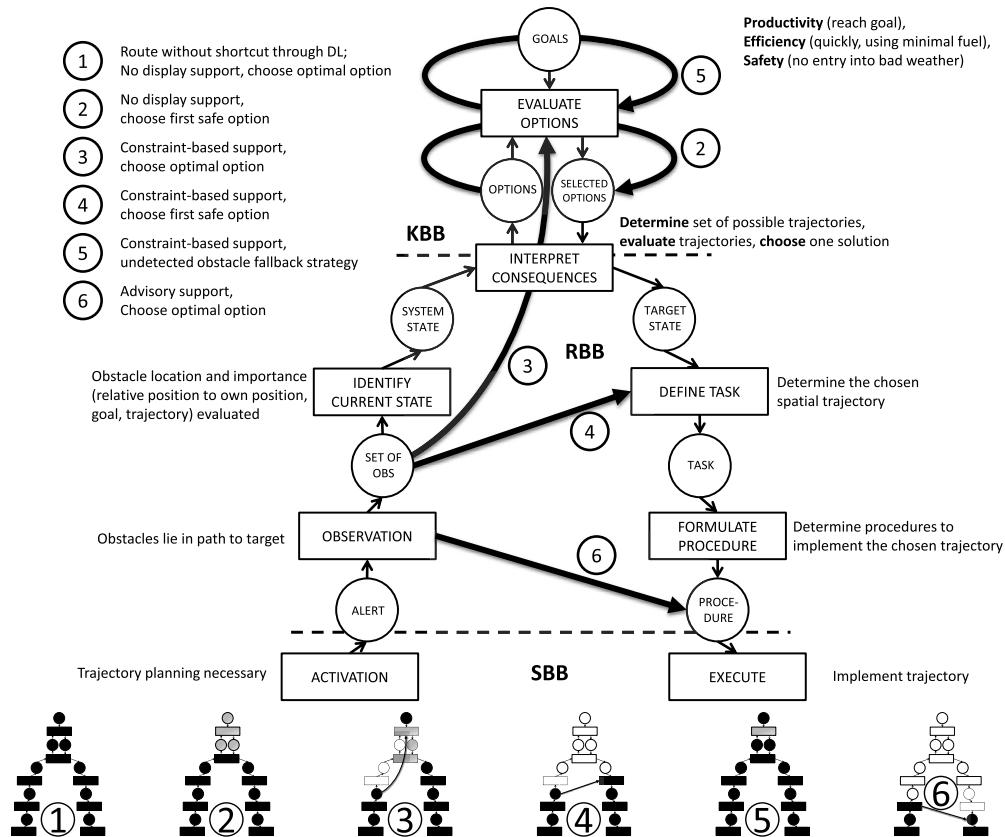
1 Route without shortcut through DL; No display support, choose optimal option

2 No display support, choose first safe option

3 Constraint-based support, choose optimal option

4 Constraint-based support, choose first safe option

5 Constraint-based support, undetected obstacle fallback strategy

6 Advisory support, Choose optimal option

GOALS

**Productivity** (reach goal), **Efficiency** (quickly, using minimal fuel), **Safety** (no entry into bad weather)

5

EVALUATE OPTIONS

2

OPTIONS

SELECTED OPTIONS

**Determine** set of possible trajectories, **evaluate** trajectories, **choose** one solution

KBB

INTERPRET CONSEQUENCES

SYSTEM STATE

TARGET STATE

3

RBB

Obstacle location and importance (relative position to own position, goal, trajectory) evaluated

IDENTIFY CURRENT STATE

DEFINE TASK

Determine the chosen spatial trajectory

4

SET OF OBS

TASK

Obstacles lie in path to target

OBSERVATION

FORMULATE PROCEDURE

Determine procedures to implement the chosen trajectory

6

ALERT

PROCE-DURE

Trajectory planning necessary

ACTIVATION

SBB

EXECUTE

Implement trajectory

1 2 3 4 5 6